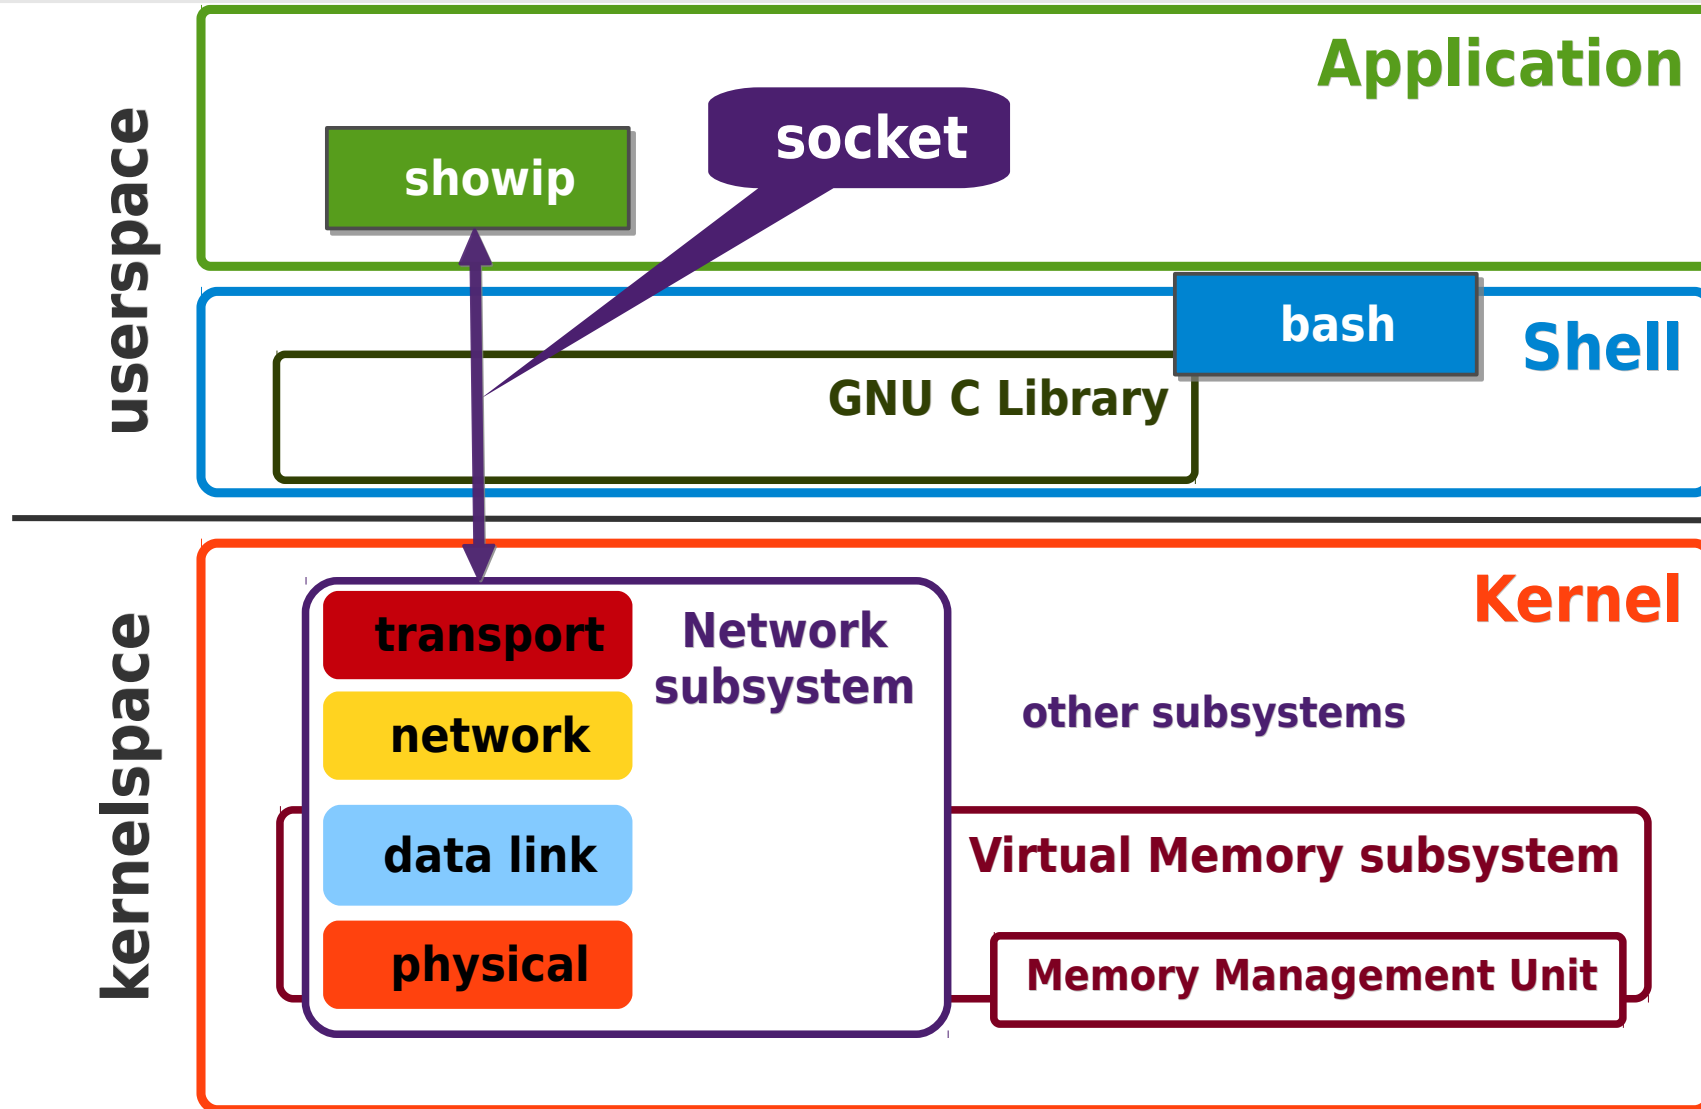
userspace

Application

socket

showip

bash

Shell

GNU C Library

kernelspace

Kernel

transport

network

data link

physical

Network subsystem

other subsystems

Virtual Memory subsystem

Memory Management Unit